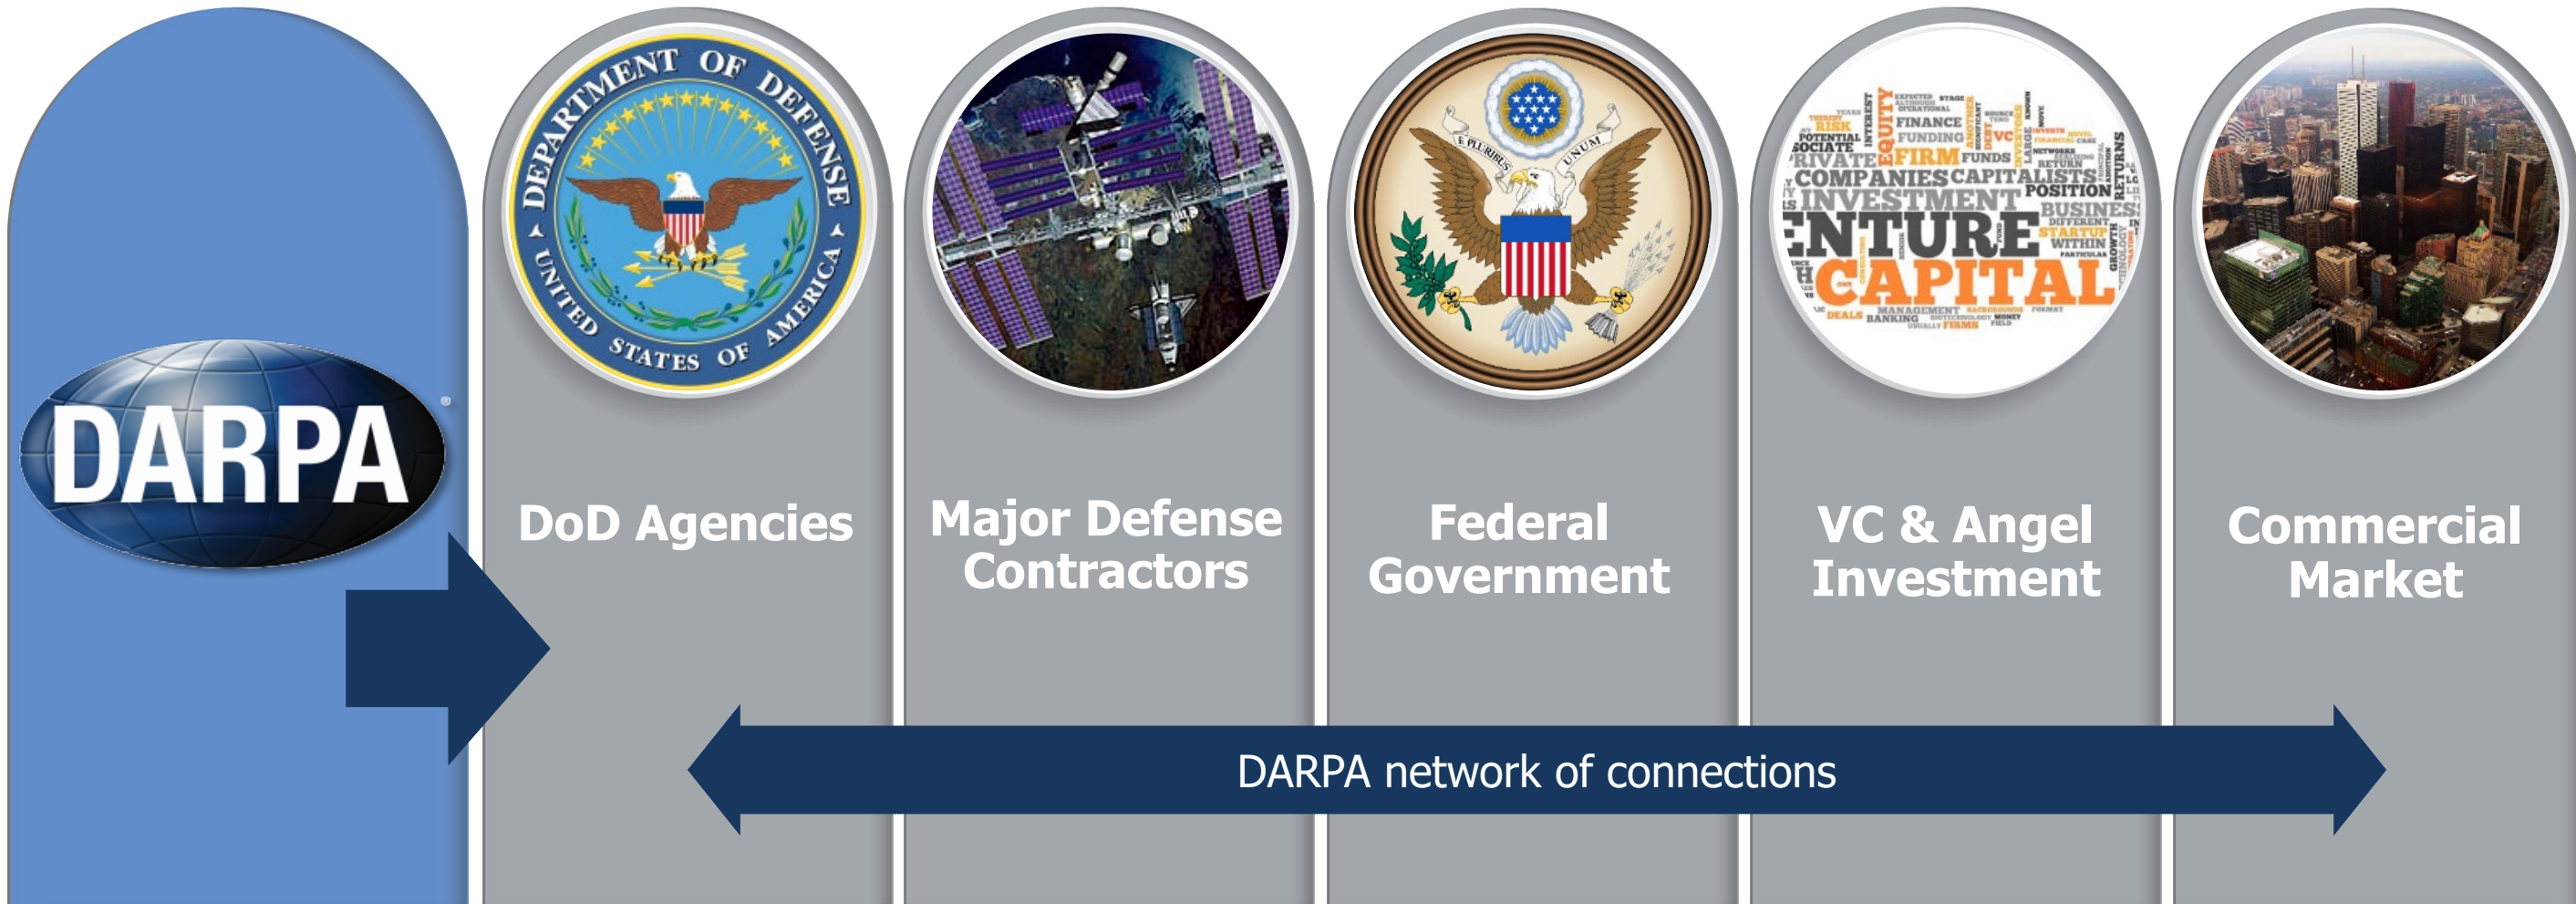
DARPA

DEPARTMENT OF DEFENSE
UNITED STATES OF AMERICA

DoD Agencies

Major Defense Contractors

E PLURIBUS UNUM

Federal Government

FINANCE FUNDING RISK EQUITY FIRM FUNDS VC COMPANIES CAPITALISTS POSITION INVESTMENT BUSINESS STARTUP WITHIN RETURNS GROWTH ENTURE CAPITAL DEALS BANKING MANAGEMENT MONEY FIRMS

VC & Angel Investment

Commercial Market

DARPA network of connections